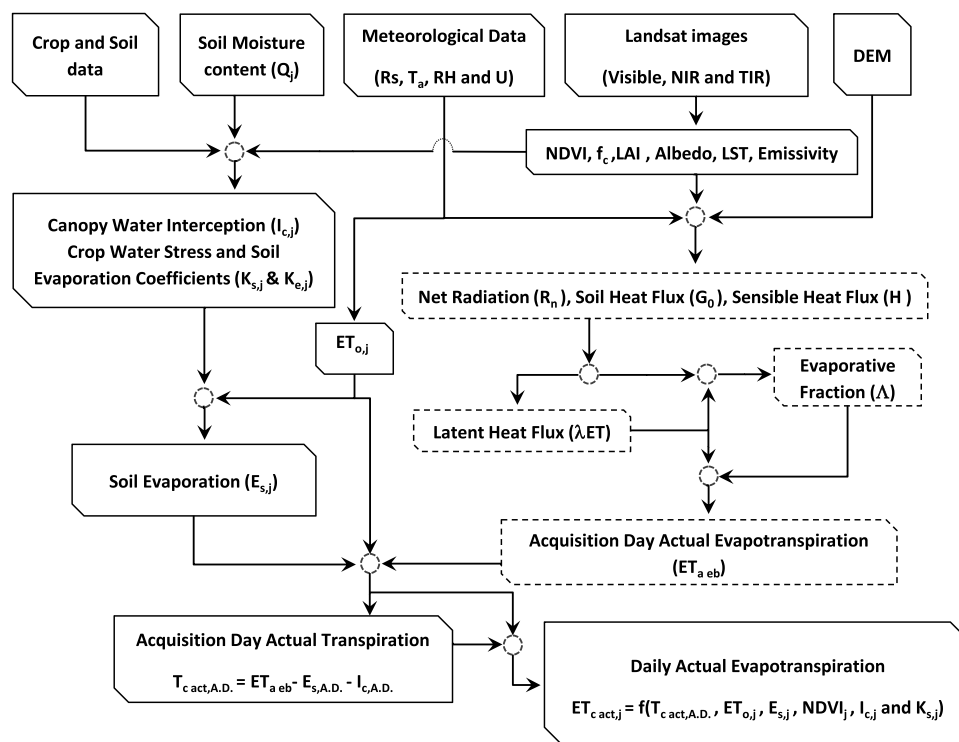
Crop and Soil data

Soil Moisture content ($Q_j$)

Meteorological Data ($R_s$, $T_a$, RH and U)

Landsat images (Visible, NIR and TIR)

DEM

NDVI, $f_c$, LAI, Albedo, LST, Emissivity

Canopy Water Interception ($I_{c,j}$) Crop Water Stress and Soil Evaporation Coefficients ($K_{s,j}$ & $K_{e,j}$)

Net Radiation ($R_n$), Soil Heat Flux ($G_0$), Sensible Heat Flux (H)

$ET_{o,j}$

Evaporative Fraction ($\Lambda$)

Latent Heat Flux ($\lambda$ET)

Soil Evaporation ($E_{s,j}$)

Acquisition Day Actual Evapotranspiration ($ET_{a\ eb}$)

Acquisition Day Actual Transpiration

$T_{c\ act,A.D.} = ET_{a\ eb} - E_{s,A.D.} - I_{c,A.D.}$

Daily Actual Evapotranspiration

$ET_{c\ act,j} = f(T_{c\ act,A.D.}, ET_{o,j}, E_{s,j}, NDVI_j, I_{c,j}$ and $K_{s,j})$